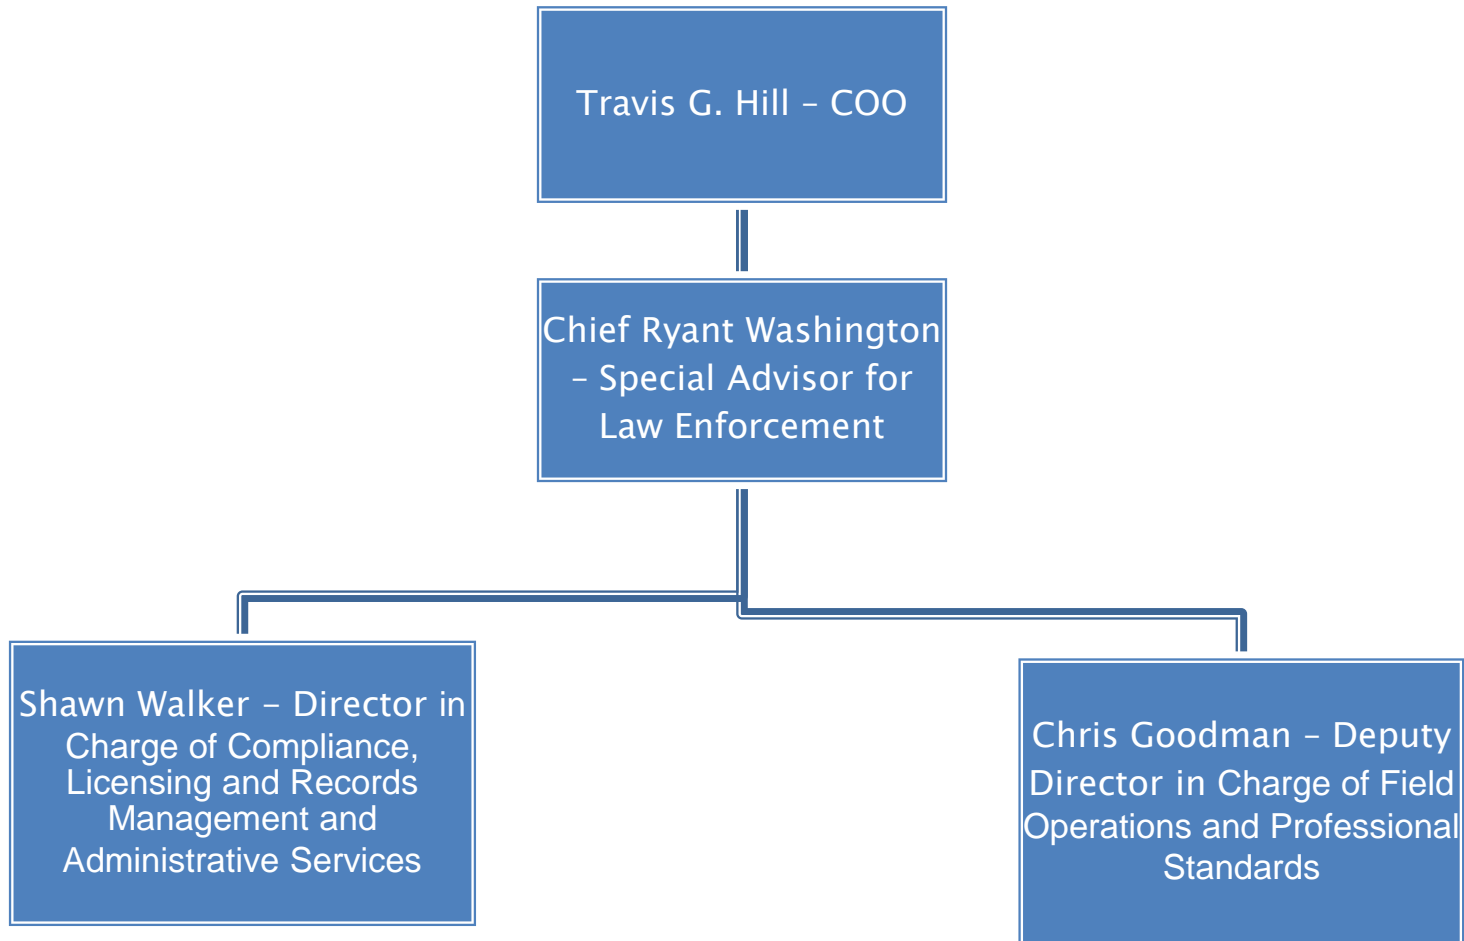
Travis G. Hill – COO

Chief Ryant Washington – Special Advisor for Law Enforcement

Shawn Walker – Director in Charge of Compliance, Licensing and Records Management and Administrative Services

Chris Goodman – Deputy Director in Charge of Field Operations and Professional Standards